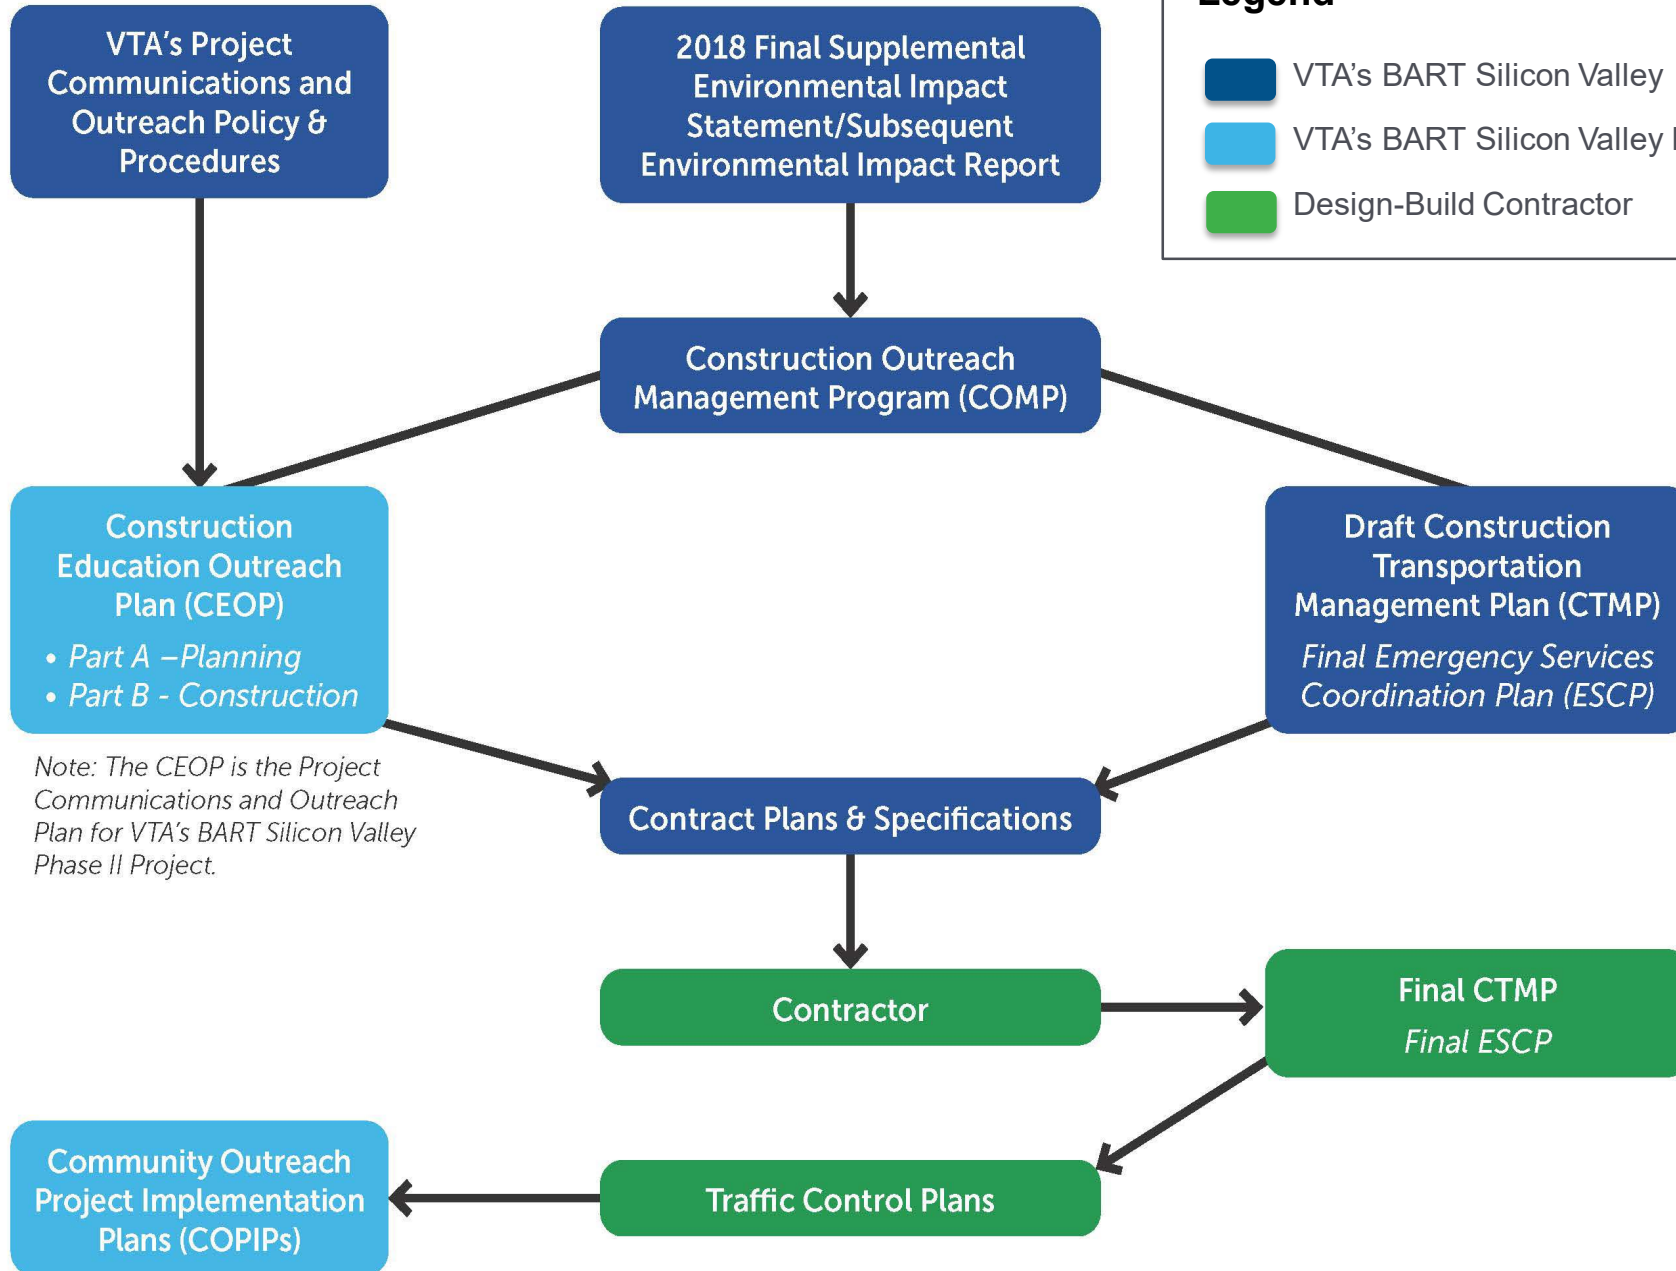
VTA's Project Communications and Outreach Policy & Procedures

2018 Final Supplemental Environmental Impact Statement/Subsequent Environmental Impact Report

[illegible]

VTA's BART Silicon Valley

VTA's BART Silicon Valley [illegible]

Design-Build Contractor

Construction Outreach Management Program (COMP)

Construction Education Outreach Plan (CEOP)

• Part A –Planning
• Part B - Construction

Note: The CEOP is the Project Communications and Outreach Plan for VTA's BART Silicon Valley Phase II Project.

Draft Construction Transportation Management Plan (CTMP)

Final Emergency Services Coordination Plan (ESCP)

Contract Plans & Specifications

Contractor

Final CTMP

Final ESCP

Community Outreach Project Implementation Plans (COPIPs)

Traffic Control Plans